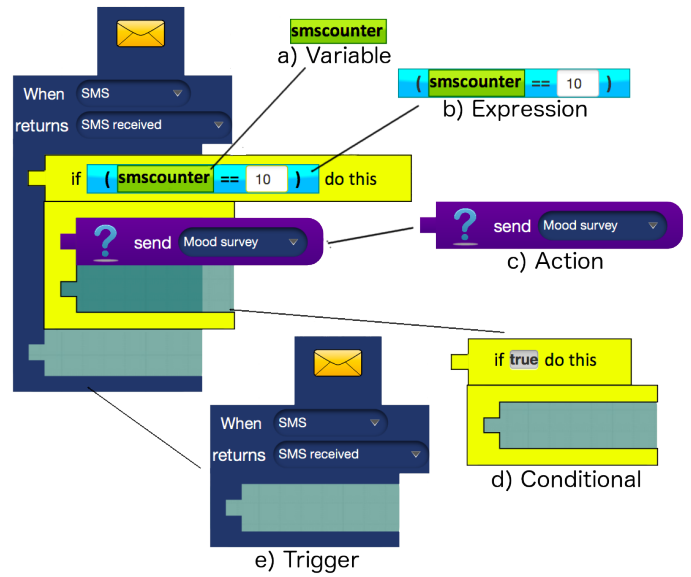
smscounter
a) Variable

( smscounter == 10 )
b) Expression

When SMS
returns SMS received

if ( smscounter == 10 ) do this

send Mood survey

send Mood survey
c) Action

if true do this

d) Conditional

When SMS
returns SMS received

e) Trigger